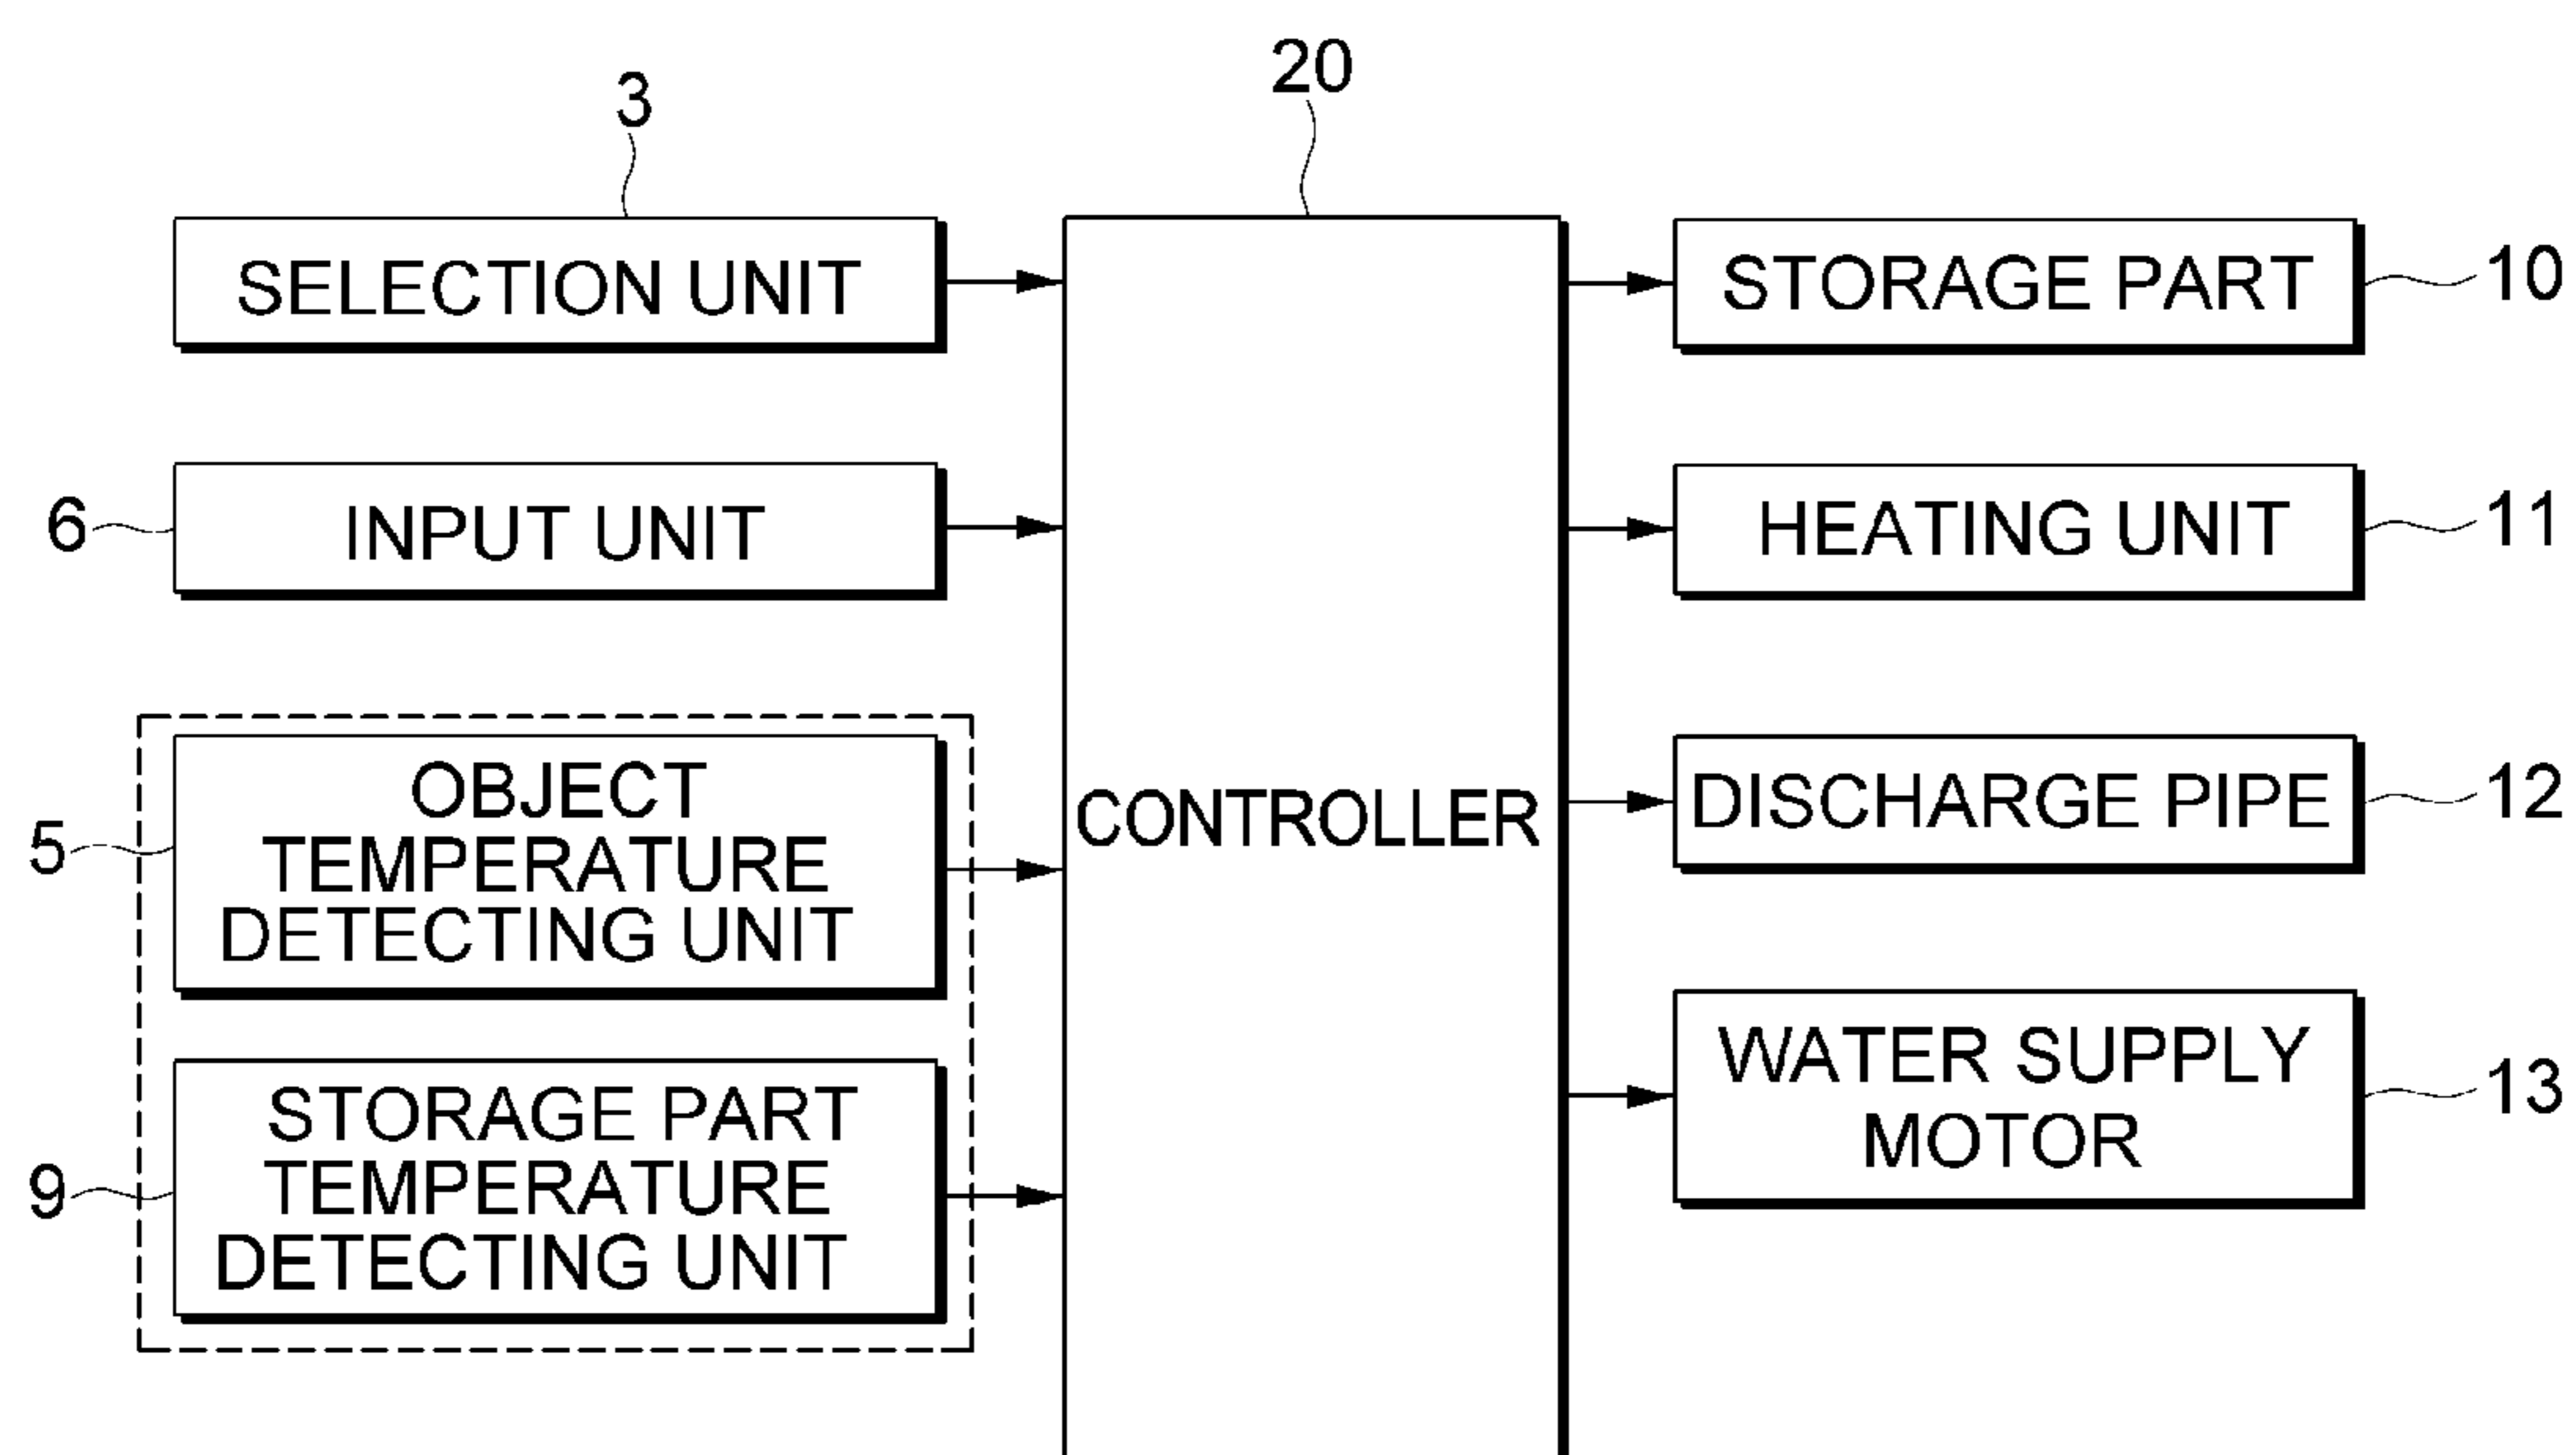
20

3

SELECTION UNIT

6

INPUT UNIT

5

OBJECT TEMPERATURE DETECTING UNIT

9

STORAGE PART TEMPERATURE DETECTING UNIT

CONTROLLER

STORAGE PART

10

HEATING UNIT

11

DISCHARGE PIPE

12

WATER SUPPLY MOTOR

13